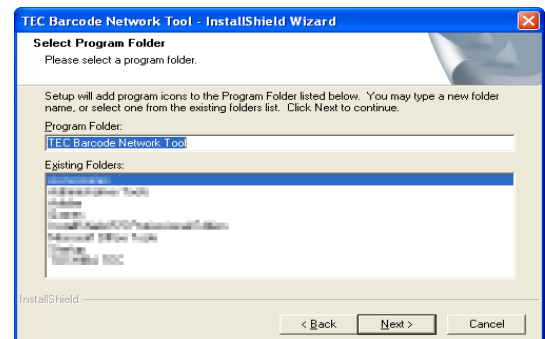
TEC Barcode Network Tool - InstallShield Wizard

Select Program Folder
Please select a program folder.

Setup will add program icons to the Program Folder listed below. You may type a new folder name, or select one from the existing folders list. Click Next to continue.

Program Folder:
TEC Barcode Network Tool

Existing Folders:
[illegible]
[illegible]
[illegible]
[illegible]
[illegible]
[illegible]
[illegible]
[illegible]

InstallShield

< Back Next > Cancel